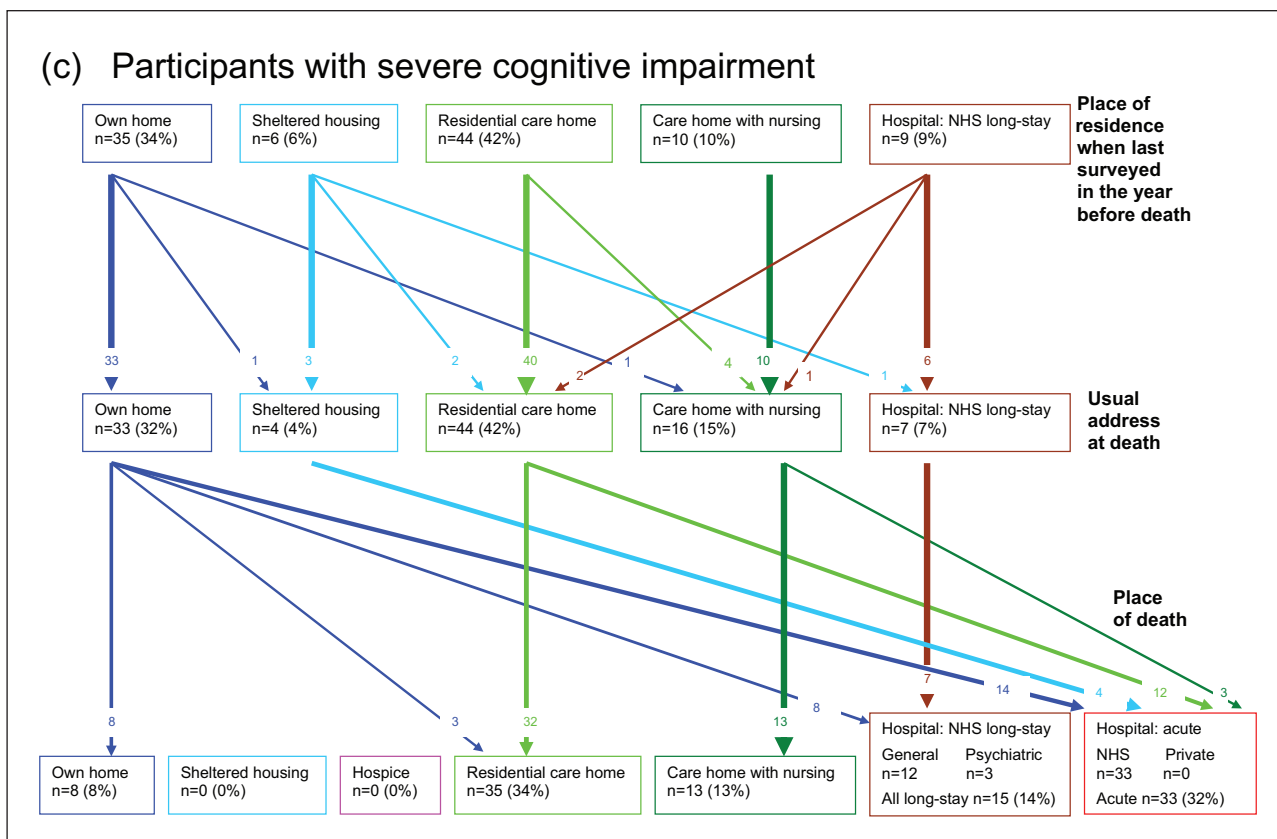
(c) Participants with severe cognitive impairment

Own home
n=35 (34%)

Sheltered housing
n=6 (6%)

Residential care home
n=44 (42%)

Care home with nursing
n=10 (10%)

Hospital: NHS long-stay
n=9 (9%)

Place of residence when last surveyed in the year before death

33 1 3 2 40 1 4 10 1 6 2 1

Own home
n=33 (32%)

Sheltered housing
n=4 (4%)

Residential care home
n=44 (42%)

Care home with nursing
n=16 (15%)

Hospital: NHS long-stay
n=7 (7%)

Usual address at death

Place of death

7 14 4 12 3

8 3 32 13 8

Own home
n=8 (8%)

Sheltered housing
n=0 (0%)

Hospice
n=0 (0%)

Residential care home
n=35 (34%)

Care home with nursing
n=13 (13%)

Hospital: NHS long-stay
General n=12
Psychiatric n=3
All long-stay n=15 (14%)

Hospital: acute
NHS n=33
Private n=0
Acute n=33 (32%)